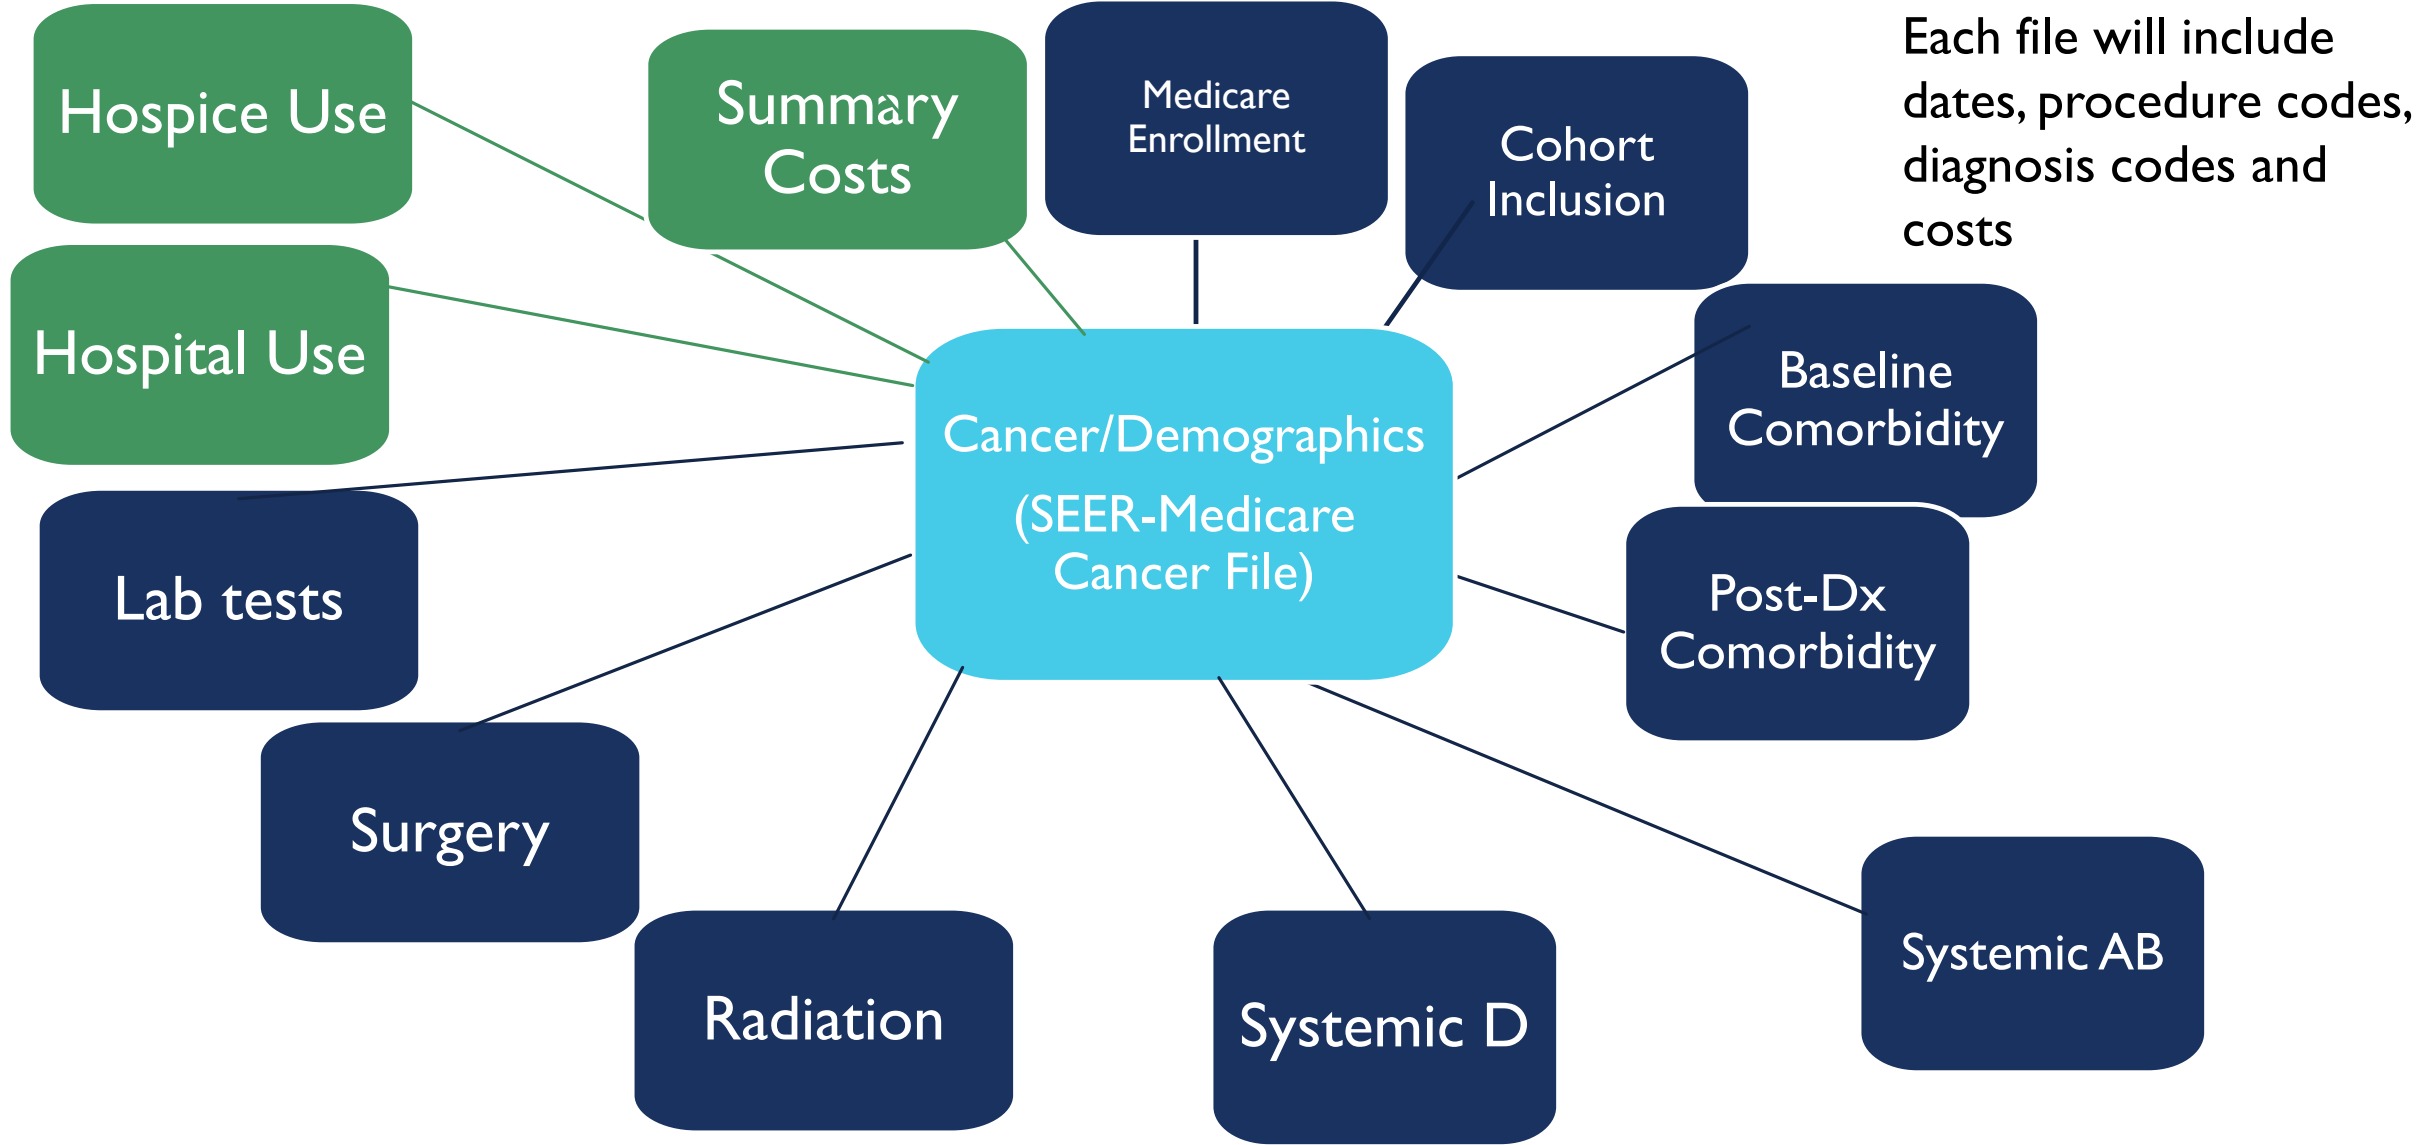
Hospice Use

Summary Costs

Medicare Enrollment

Cohort Inclusion

Each file will include dates, procedure codes, diagnosis codes and costs

Hospital Use

Cancer/Demographics

(SEER-Medicare Cancer File)

Baseline Comorbidity

Lab tests

Post-Dx Comorbidity

Surgery

Radiation

Systemic D

Systemic AB